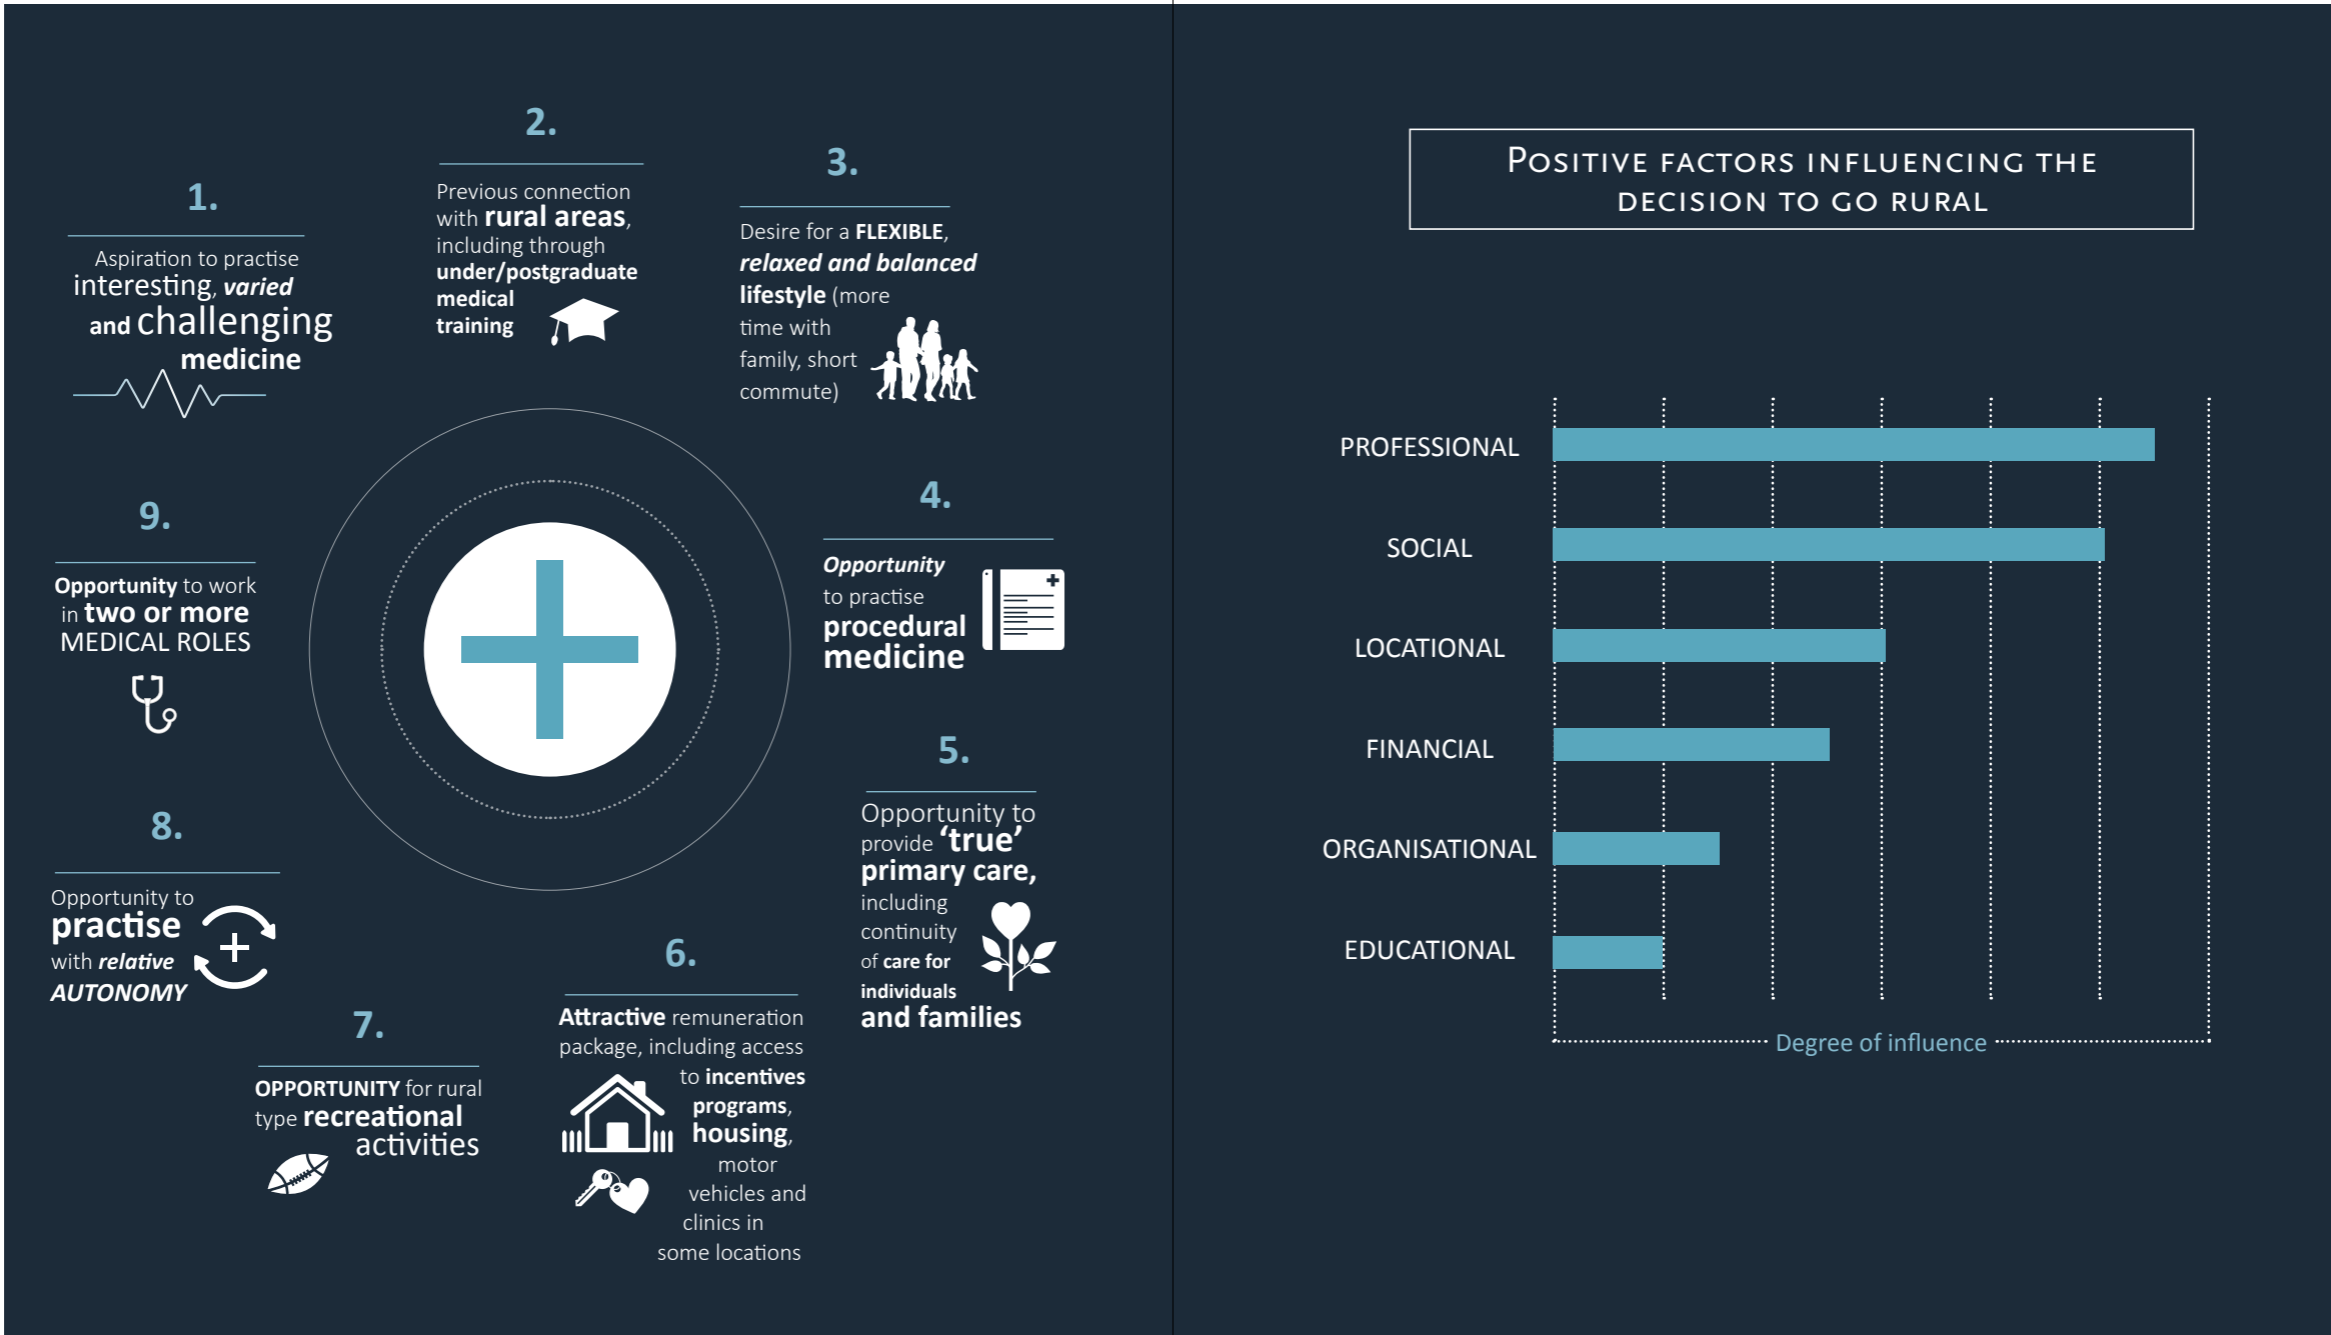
1.

Aspiration to practise interesting, varied and challenging medicine

2.

Previous connection with rural areas, including through under/postgraduate medical training

3.

Desire for a FLEXIBLE, relaxed and balanced lifestyle (more time with family, short commute)

4.

Opportunity to practise procedural medicine

5.

Opportunity to provide 'true' primary care, including continuity of care for individuals and families

6.

Attractive remuneration package, including access to incentives programs, housing, motor vehicles and clinics in some locations

7.

OPPORTUNITY for rural type recreational activities

8.

Opportunity to practise with relative AUTONOMY

9.

Opportunity to work in two or more MEDICAL ROLES

POSITIVE FACTORS INFLUENCING THE DECISION TO GO RURAL

PROFESSIONAL
SOCIAL
LOCATIONAL
FINANCIAL
ORGANISATIONAL
EDUCATIONAL

Degree of influence